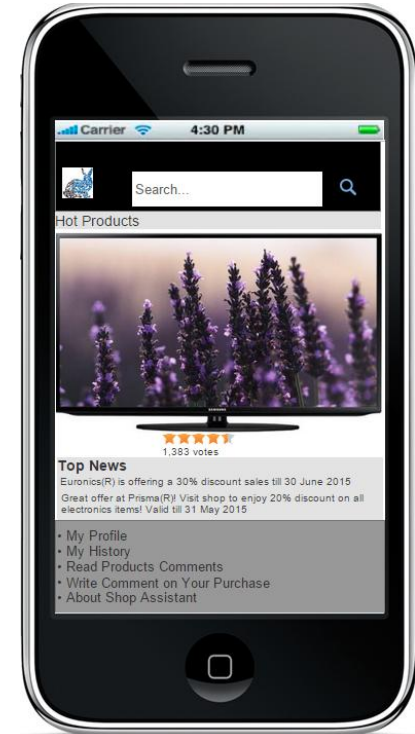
Carrier 4:30 PM

Search...

Hot Products

1,383 votes

Top News

Euronics(R) is offering a 30% discount sales till 30 June 2015

Great offer at Prisma(R)! Visit shop to enjoy 20% discount on all electronics items! Valid till 31 May 2015

• My Profile
• My History
• Read Products Comments
• Write Comment on Your Purchase
• About Shop Assistant